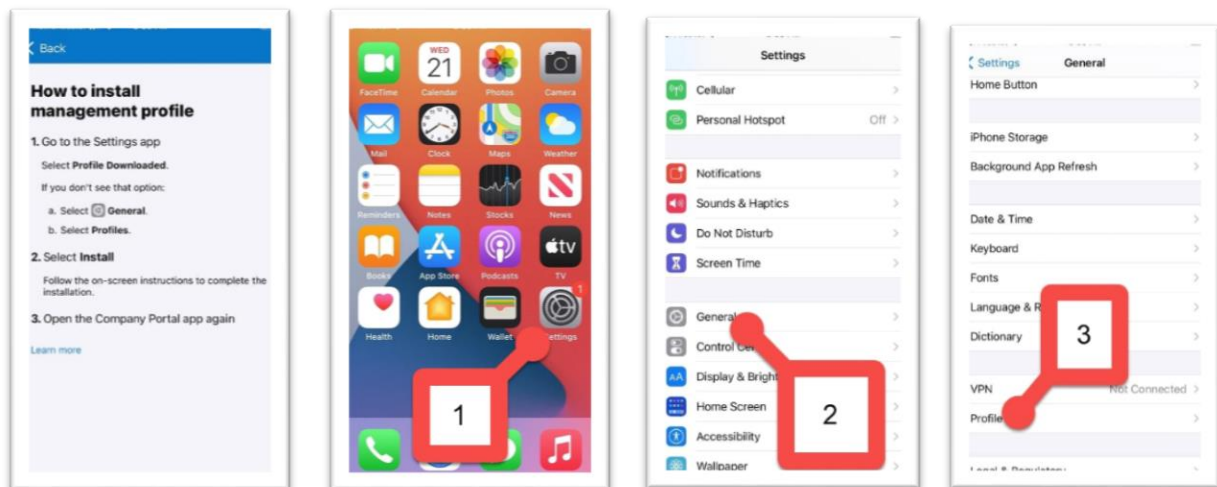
Back

How to install management profile

1. Go to the Settings app

Select Profile Downloaded.

If you don't see that option:

a. Select General.

b. Select Profiles.

2. Select Install

Follow the on-screen instructions to complete the installation.

3. Open the Company Portal app again

Learn more

WED
21
FaceTime Calendar Photos Camera
Mail Clock Maps Weather
Reminders Notes Stocks News
Books App Store Podcasts TV
Health Home Wallet Settings
1

1

Settings
Cellular
Personal Hotspot Off
Notifications
Sounds & Haptics
Do Not Disturb
Screen Time
General
Control Ce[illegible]
Display & Bright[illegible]
Home Screen
Accessibility
Wallpaper

2

Settings General
Home Button
iPhone Storage
Background App Refresh
Date & Time
Keyboard
Fonts
Language & R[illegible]
Dictionary
VPN Not Connected
Profile

3